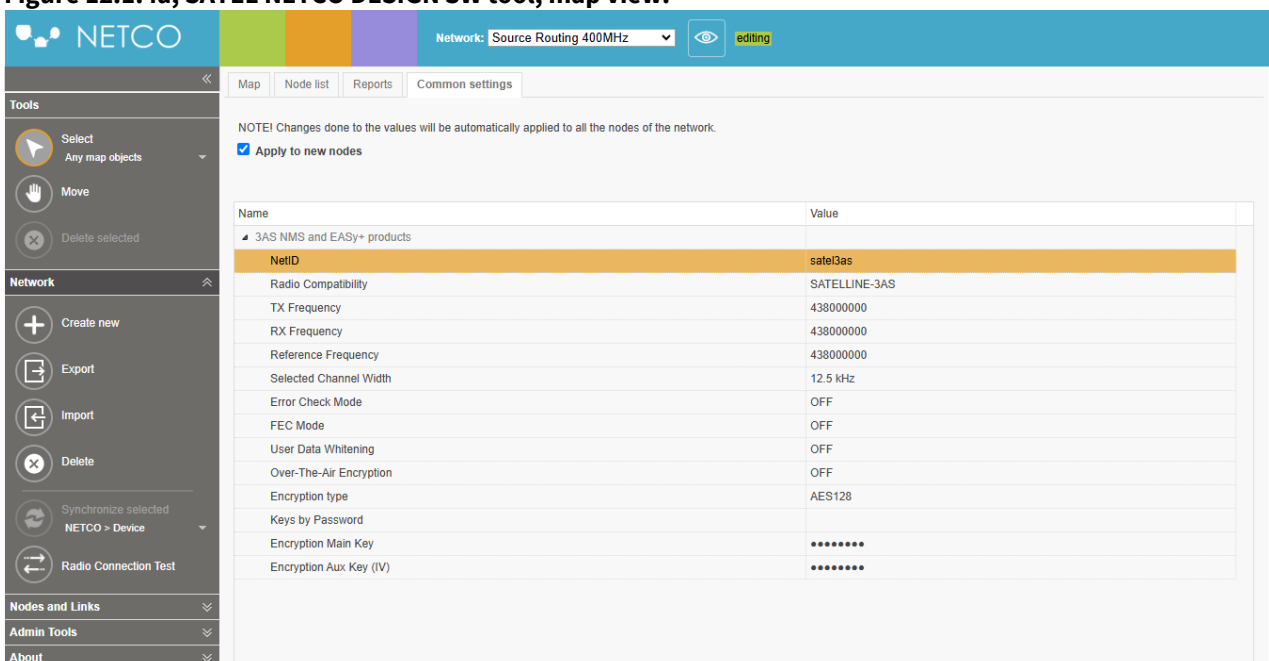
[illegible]

NETCO

Network: Source Routing 400MHz

editing

Map | Node list | Reports | Common settings

Tools

Select
Any map objects

Move

Delete selected

Network

Create new

Export

Import

Delete

Synchronize selected
NETCO > Device

Radio Connection Test

Nodes and Links

Admin Tools

About

NOTE! Changes done to the values will be automatically applied to all the nodes of the network.

Apply to new nodes

| Name | Value |
|---|---|
| 3AS NMS and EASy+ products | |
| NetID | satel3as |
| Radio Compatibility | SATELLINE-3AS |
| TX Frequency | 438000000 |
| RX Frequency | 438000000 |
| Reference Frequency | 438000000 |
| Selected Channel Width | 12.5 kHz |
| Error Check Mode | OFF |
| FEC Mode | OFF |
| User Data Whitening | OFF |
| Over-The-Air Encryption | OFF |
| Encryption type | AES128 |
| Keys by Password | |
| Encryption Main Key | •••••••• |
| Encryption Aux Key (IV) | •••••••• |